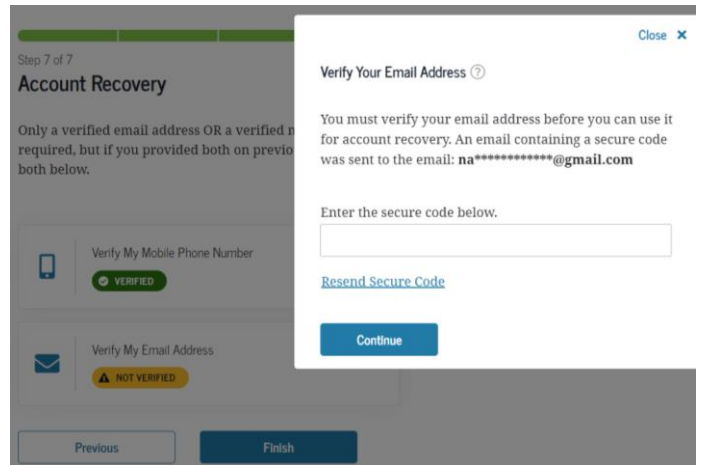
Step 7 of 7

Account Recovery

Only a verified email address OR a verified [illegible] required, but if you provided both on previo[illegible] both below.

Verify My Mobile Phone Number

VERIFIED

Verify My Email Address

NOT VERIFIED

Previous

Finish

Close ×

Verify Your Email Address ?

You must verify your email address before you can use it for account recovery. An email containing a secure code was sent to the email: **na************@gmail.com**

Enter the secure code below.

Resend Secure Code

Continue